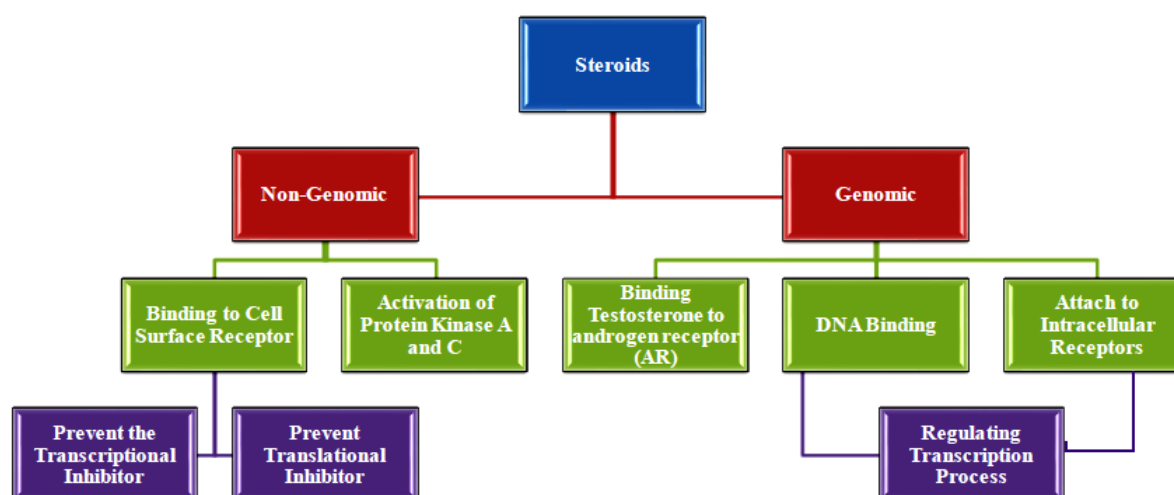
Steroids

Non-Genomic

Genomic

Binding to Cell Surface Receptor

Activation of Protein Kinase A and C

Binding Testosterone to androgen receptor (AR)

DNA Binding

Attach to Intracellular Receptors

Prevent the Transcriptional Inhibitor

Prevent Translational Inhibitor

Regulating Transcription Process